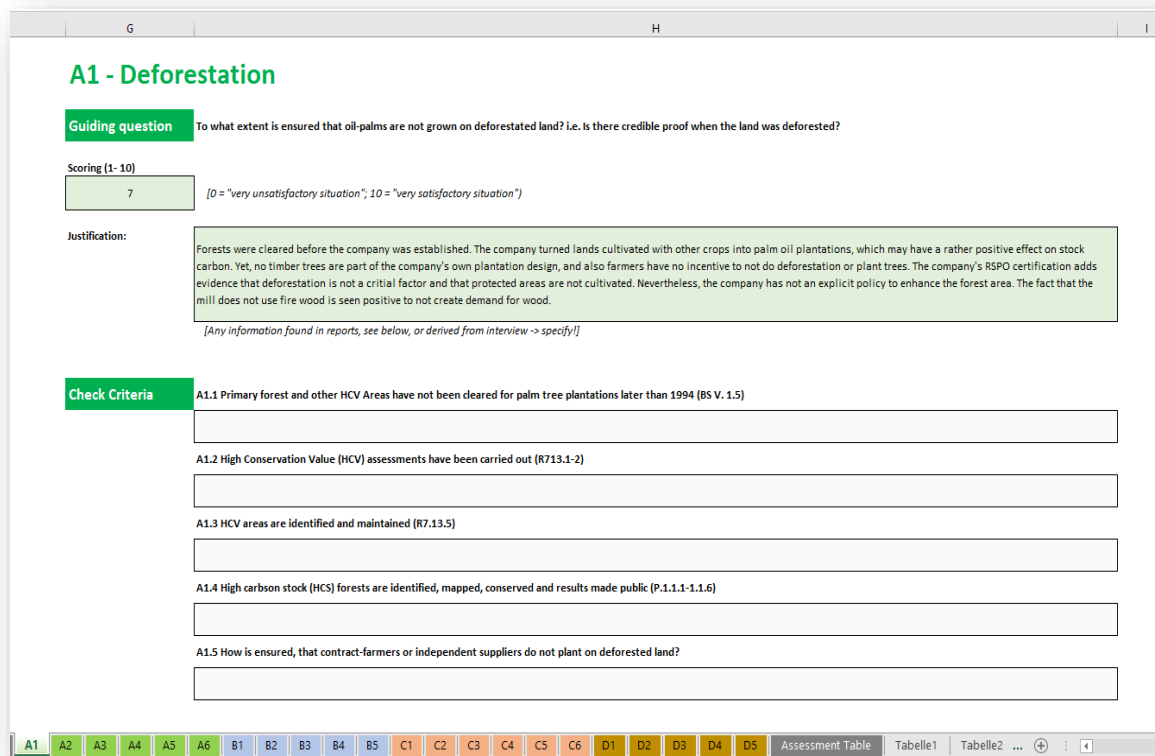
G H I

A1 - Deforestation

Guiding question
To what extent is ensured that oil-palms are not grown on deforestated land? i.e. Is there credible proof when the land was deforested?

Scoring (1- 10)
7
[0 = "very unsatisfactory situation"; 10 = "very satisfactory situation")

Justification:
Forests were cleared before the company was established. The company turned lands cultivated with other crops into palm oil plantations, which may have a rather positive effect on stock carbon. Yet, no timber trees are part of the company's own plantation design, and also farmers have no incentive to not do deforestation or plant trees. The company's RSPO certification adds evidence that deforestation is not a critial factor and that protected areas are not cultivated. Nevertheless, the company has not an explicit policy to enhance the forest area. The fact that the mill does not use fire wood is seen positive to not create demand for wood.

[Any information found in reports, see below, or derived from interview -> specify!]

Check Criteria
A1.1 Primary forest and other HCV Areas have not been cleared for palm tree plantations later than 1994 (BS V. 1.5)

A1.2 High Conservation Value (HCV) assessments have been carried out (R713.1-2)

A1.3 HCV areas are identified and maintained (R7.13.5)

A1.4 High carbson stock (HCS) forests are identified, mapped, conserved and results made public (P.1.1.1-1.1.6)

A1.5 How is ensured, that contract-farmers or independent suppliers do not plant on deforested land?

A1 A2 A3 A4 A5 A6 B1 B2 B3 B4 B5 C1 C2 C3 C4 C5 C6 D1 D2 D3 D4 D5 Assessment Table Tabelle1 Tabelle2 ...